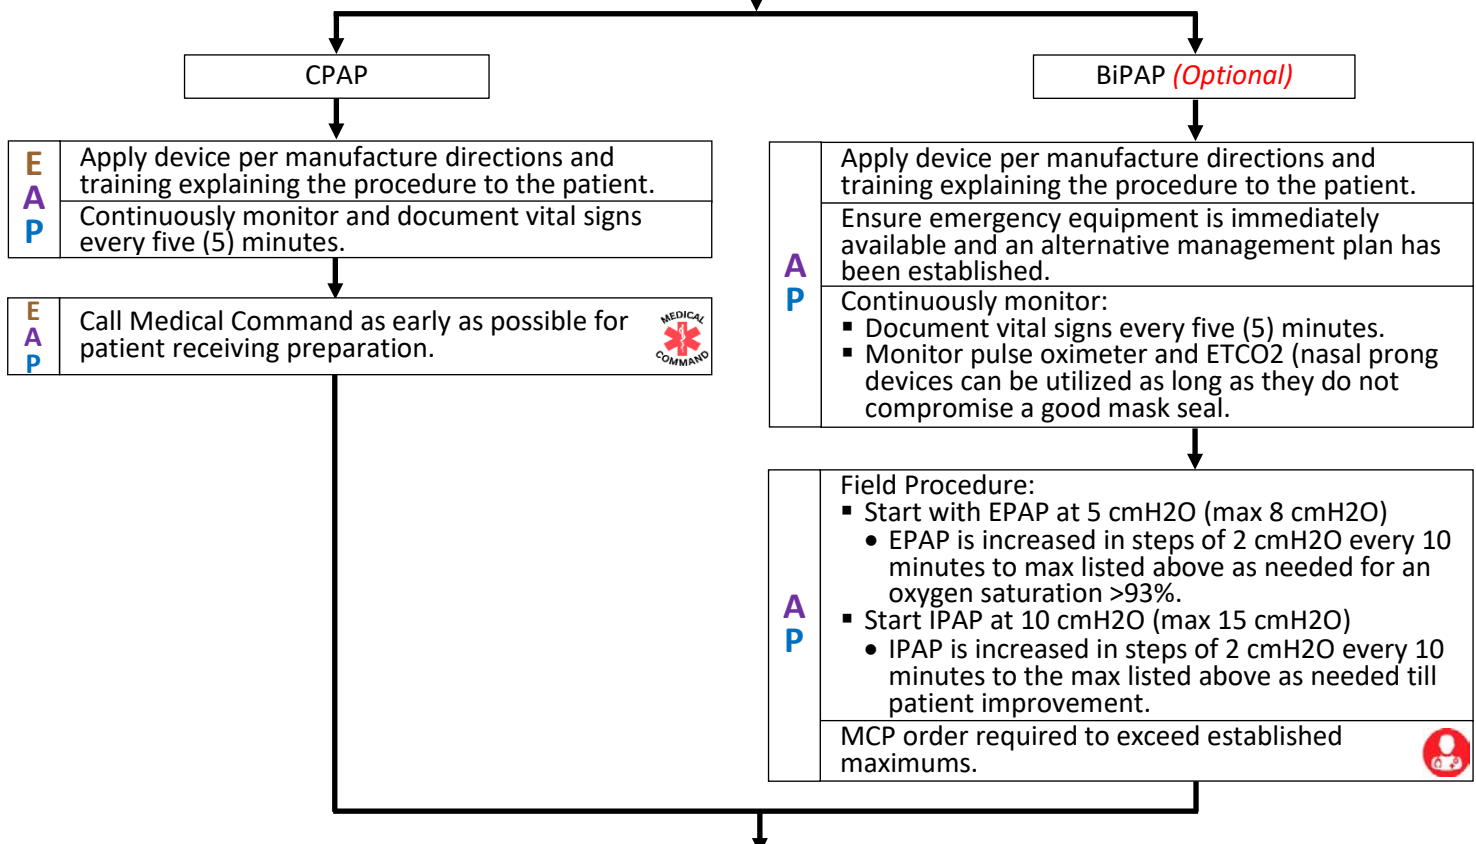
CPAP

BiPAP (Optional)

E
A
P

Apply device per manufacture directions and training explaining the procedure to the patient.

Continuously monitor and document vital signs every five (5) minutes.

E
A
P

Call Medical Command as early as possible for patient receiving preparation.

MEDICAL COMMAND

A
P

Apply device per manufacture directions and training explaining the procedure to the patient.

Ensure emergency equipment is immediately available and an alternative management plan has been established.

Continuously monitor:
▪ Document vital signs every five (5) minutes.
▪ Monitor pulse oximeter and ETCO2 (nasal prong devices can be utilized as long as they do not compromise a good mask seal.

A
P

Field Procedure:
▪ Start with EPAP at 5 cmH2O (max 8 cmH2O)
• EPAP is increased in steps of 2 cmH2O every 10 minutes to max listed above as needed for an oxygen saturation >93%.
▪ Start IPAP at 10 cmH2O (max 15 cmH2O)
• IPAP is increased in steps of 2 cmH2O every 10 minutes to the max listed above as needed till patient improvement.

MCP order required to exceed established maximums.